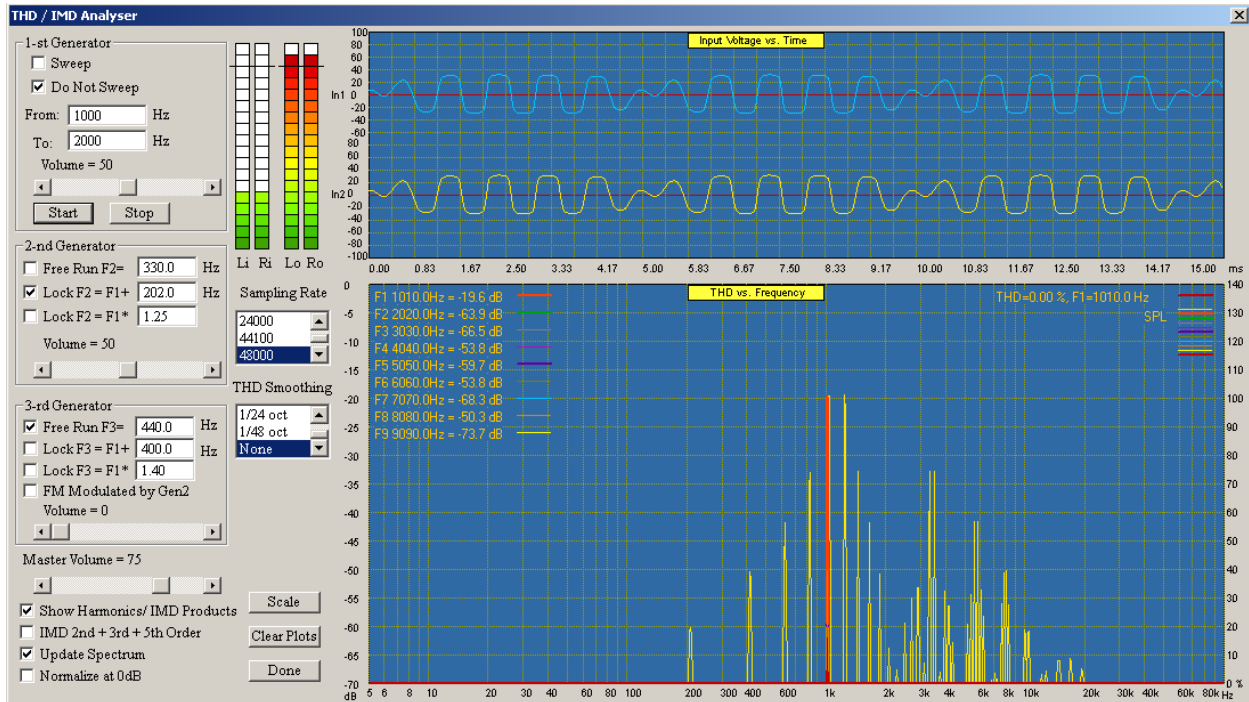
THD / IMD Analyser

1-st Generator
Sweep
Do Not Sweep
From: 1000 Hz
To: 2000 Hz
Volume = 50
Start
Stop

2-nd Generator
Free Run F2= 330.0 Hz
Lock F2 = F1+ 202.0 Hz
Lock F2 = F1* 1.25
Volume = 50

3-rd Generator
Free Run F3= 440.0 Hz
Lock F3 = F1+ 400.0 Hz
Lock F3 = F1* 1.40
FM Modulated by Gen2
Volume = 0

Master Volume = 75

Show Harmonics/ IMD Products
IMD 2nd + 3rd + 5th Order
Update Spectrum
Normalize at 0dB

Li Ri Lo Ro

Sampling Rate
24000
44100
48000

THD Smoothing
1/24 oct
1/48 oct
None

Scale
Clear Plots
Done

Input Voltage vs. Time
100 80 60 40 20 In1 0 -20 -40 -60 -80 -100 100 80 60 40 20 In2 0 -20 -40 -60 -80 -100
0.00 0.83 1.67 2.50 3.33 4.17 5.00 5.83 6.67 7.50 8.33 9.17 10.00 10.83 11.67 12.50 13.33 14.17 15.00 ms

THD vs. Frequency
THD=0.00 %, F1=1010.0 Hz
SPL
F1 1010.0Hz = -19.6 dB
F2 2020.0Hz = -63.9 dB
F3 3030.0Hz = -66.5 dB
F4 4040.0Hz = -53.8 dB
F5 5050.0Hz = -59.7 dB
F6 6060.0Hz = -53.8 dB
F7 7070.0Hz = -68.3 dB
F8 8080.0Hz = -50.3 dB
F9 9090.0Hz = -73.7 dB
0 -5 -10 -15 -20 -25 -30 -35 -40 -45 -50 -55 -60 -65 -70 dB
140 130 120 110 100 90 80 70 60 50 40 30 20 10 0 %
5 6 8 10 20 30 40 60 80 100 200 300 400 600 1k 2k 3k 4k 6k 8k 10k 20k 30k 40k 60k 80k Hz